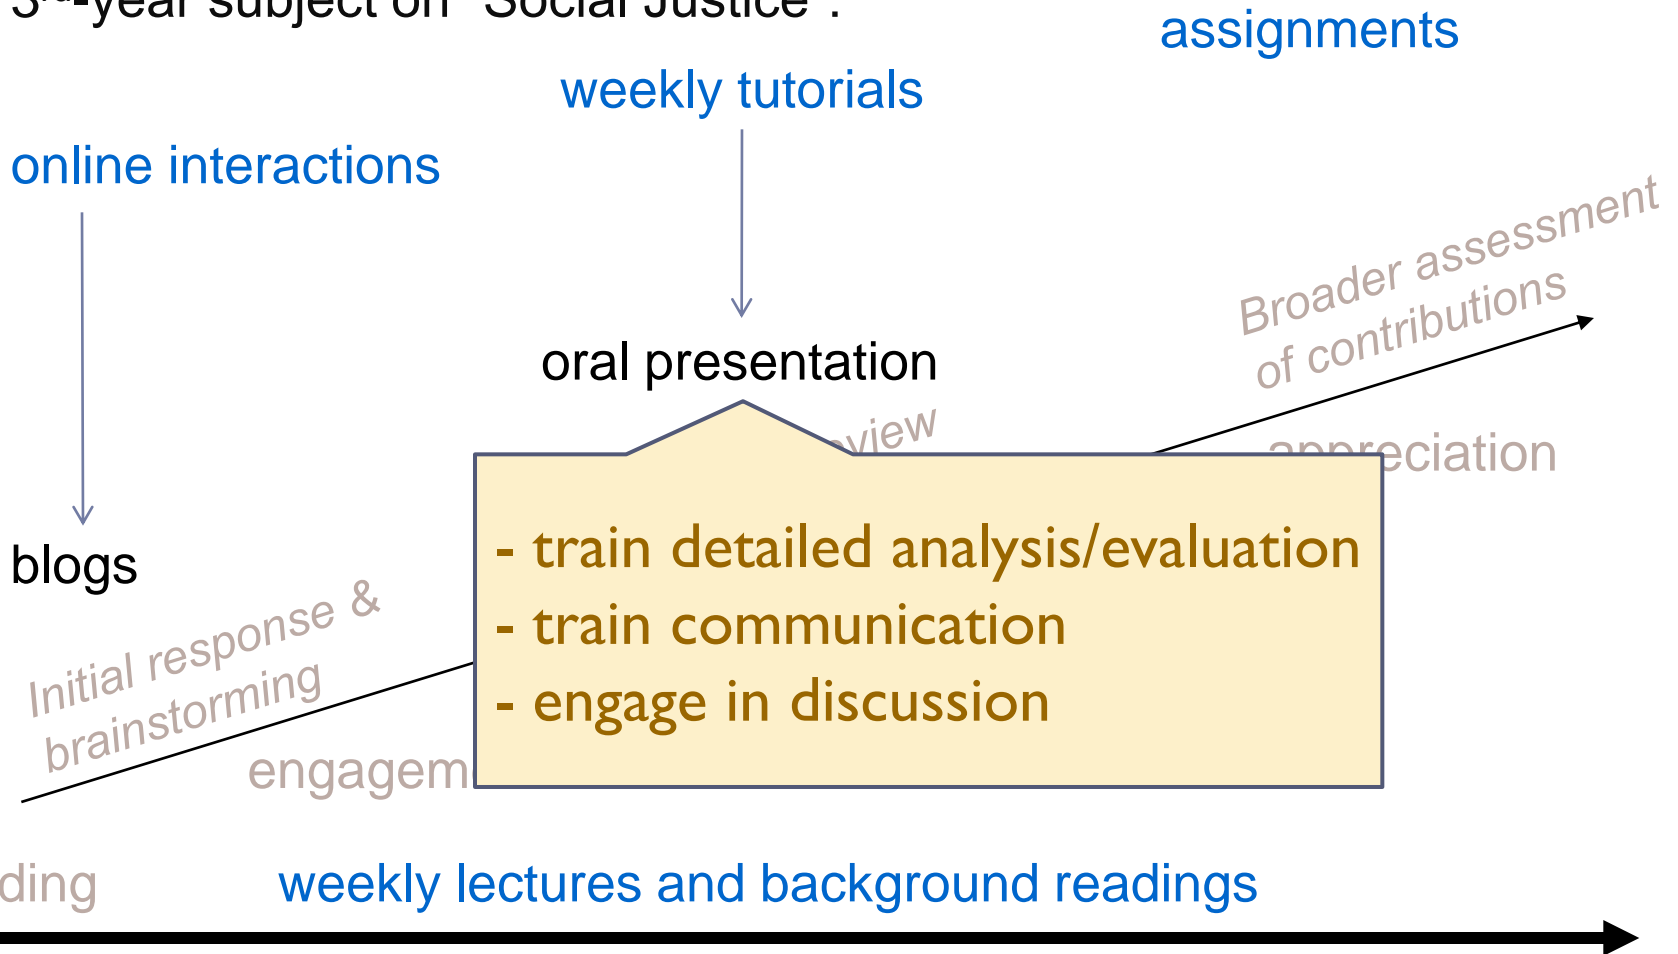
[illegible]-year subject on "Social Justice":

assignments

weekly tutorials

online interactions

Broader assessment of contributions

oral presentation

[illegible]view

appreciation

blogs

- train detailed analysis/evaluation
- train communication
- engage in discussion

Initial response & brainstorming

engagem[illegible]

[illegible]ding

weekly lectures and background readings